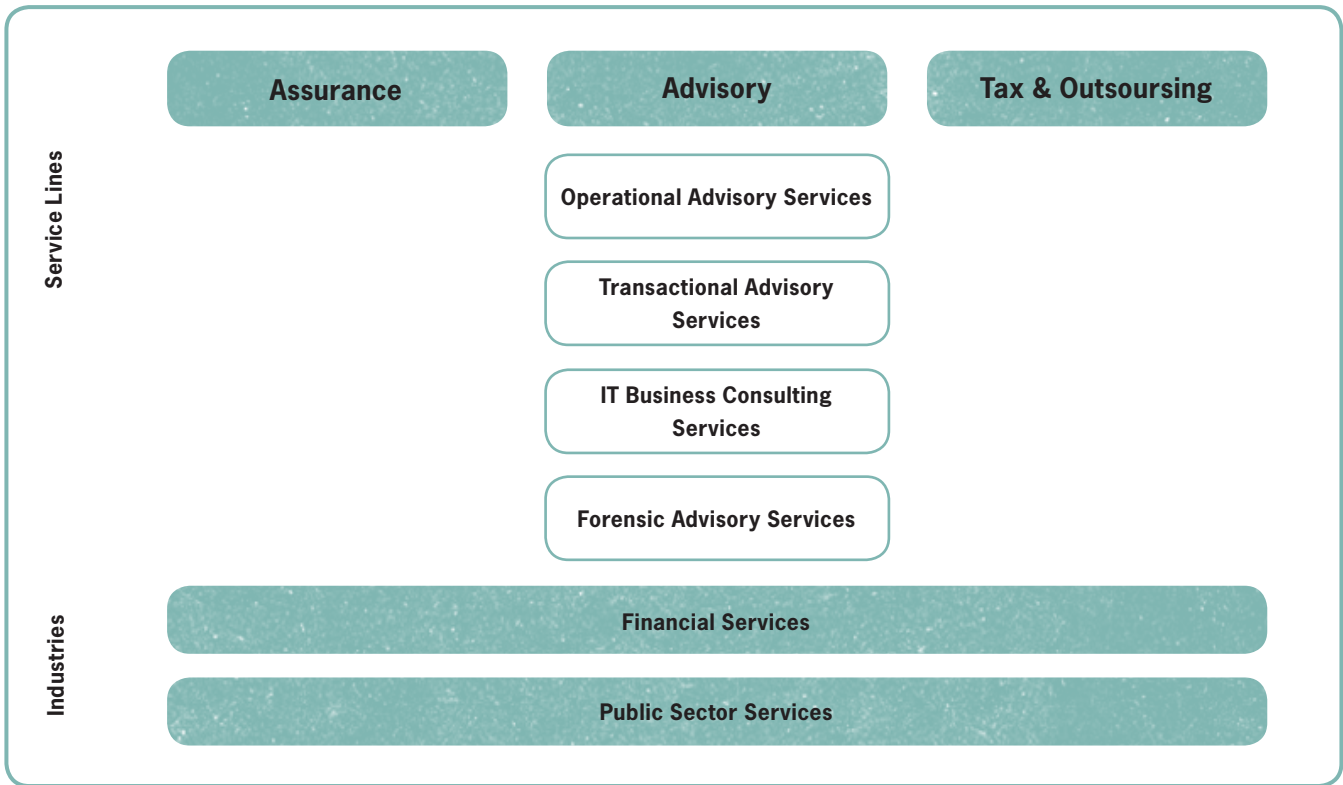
Service Lines

Assurance

Advisory

Tax & Outsoursing

Operational Advisory Services

Transactional Advisory Services

IT Business Consulting Services

Forensic Advisory Services

Industries

Financial Services

Public Sector Services